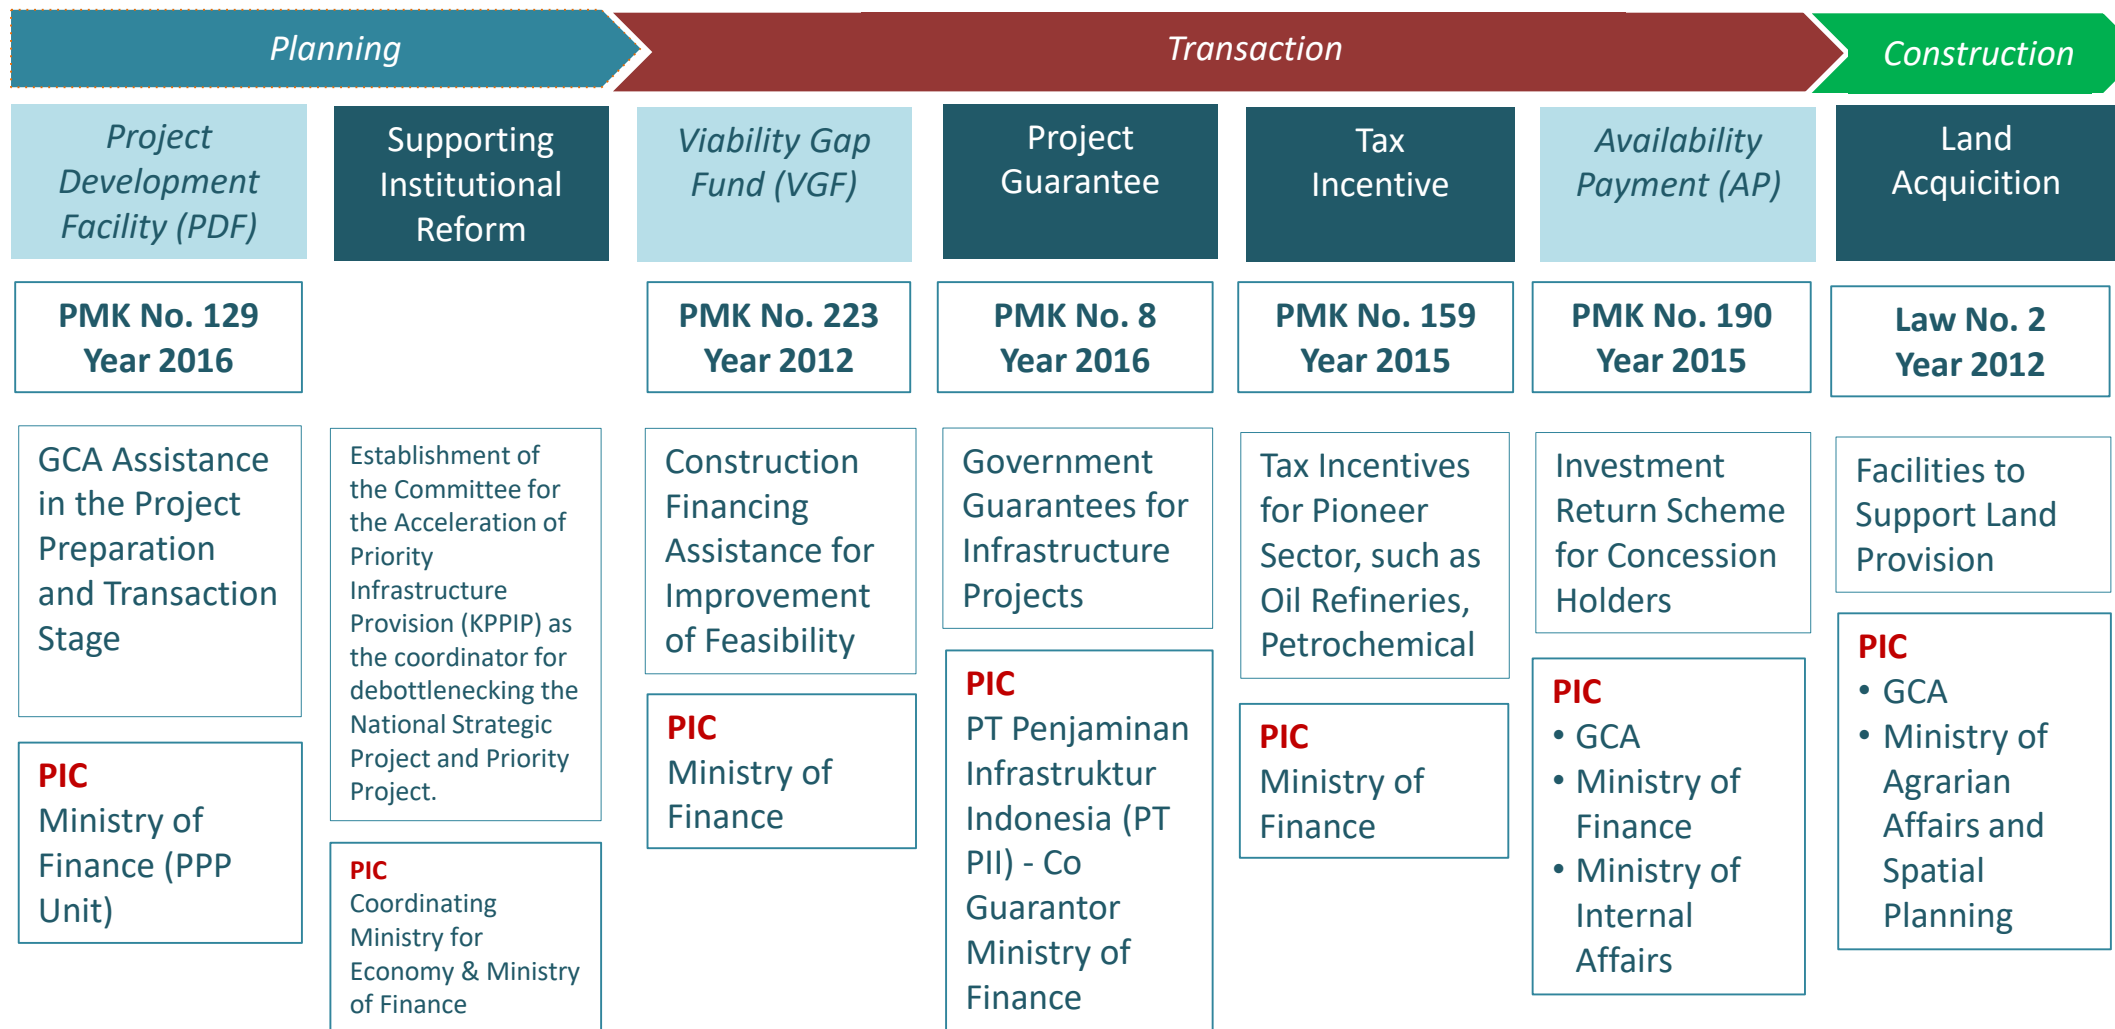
Planning

Transaction

Construction

Project Development Facility (PDF)

PMK No. 129 Year 2016

GCA Assistance in the Project Preparation and Transaction Stage

PIC
Ministry of Finance (PPP Unit)

Supporting Institutional Reform

Establishment of the Committee for the Acceleration of Priority Infrastructure Provision (KPPIP) as the coordinator for debottlenecking the National Strategic Project and Priority Project.

PIC
Coordinating Ministry for Economy & Ministry of Finance

Viability Gap Fund (VGF)

PMK No. 223 Year 2012

Construction Financing Assistance for Improvement of Feasibility

PIC
Ministry of Finance

Project Guarantee

PMK No. 8 Year 2016

Government Guarantees for Infrastructure Projects

PIC
PT Penjaminan Infrastruktur Indonesia (PT PII) - Co Guarantor Ministry of Finance

Tax Incentive

PMK No. 159 Year 2015

Tax Incentives for Pioneer Sector, such as Oil Refineries, Petrochemical

PIC
Ministry of Finance

Availability Payment (AP)

PMK No. 190 Year 2015

Investment Return Scheme for Concession Holders

PIC
• GCA
• Ministry of Finance
• Ministry of Internal Affairs

Land Acquicition

Law No. 2 Year 2012

Facilities to Support Land Provision

PIC
• GCA
• Ministry of Agrarian Affairs and Spatial Planning